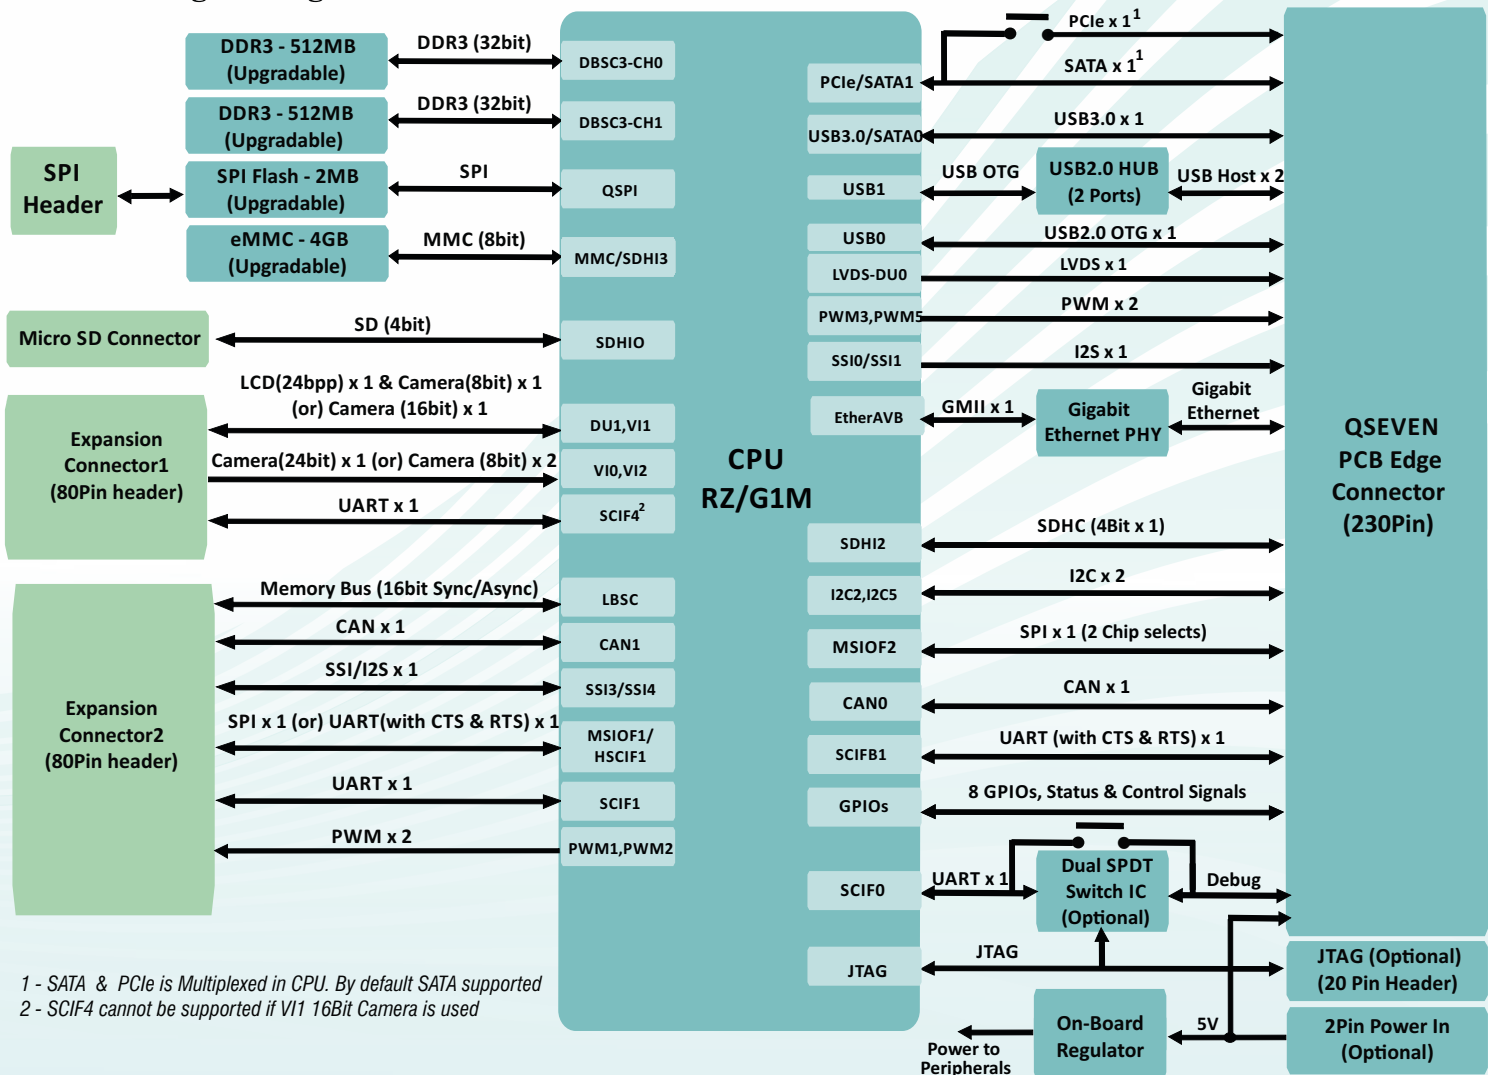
DDR3 - 512MB (Upgradable)
DDR3 (32bit)
DBSC3-CH0
DDR3 - 512MB (Upgradable)
DDR3 (32bit)
DBSC3-CH1
SPI Header
SPI Flash - 2MB (Upgradable)
SPI
QSPI
eMMC - 4GB (Upgradable)
MMC (8bit)
MMC/SDHI3
Micro SD Connector
SD (4bit)
SDHIO
Expansion Connector1 (80Pin header)
LCD(24bpp) x 1 & Camera(8bit) x 1 (or) Camera (16bit) x 1
DU1,VI1
Camera(24bit) x 1 (or) Camera (8bit) x 2
VI0,VI2
UART x 1
SCIF4$^2$
Expansion Connector2 (80Pin header)
Memory Bus (16bit Sync/Async)
LBSC
CAN x 1
CAN1
SSI/I2S x 1
SSI3/SSI4
SPI x 1 (or) UART(with CTS & RTS) x 1
MSIOF1/ HSCIF1
UART x 1
SCIF1
PWM x 2
PWM1,PWM2
CPU RZ/G1M
PCIe x 1$^1$
SATA x 1$^1$
PCIe/SATA1
USB3.0 x 1
USB3.0/SATA0
USB1
USB OTG
USB2.0 HUB (2 Ports)
USB Host x 2
USB0
USB2.0 OTG x 1
LVDS-DU0
LVDS x 1
PWM3,PWM5
PWM x 2
SSI0/SSI1
I2S x 1
EtherAVB
GMII x 1
Gigabit Ethernet PHY
Gigabit Ethernet
QSEVEN PCB Edge Connector (230Pin)
SDHI2
SDHC (4Bit x 1)
I2C2,I2C5
I2C x 2
MSIOF2
SPI x 1 (2 Chip selects)
CAN0
CAN x 1
SCIFB1
UART (with CTS & RTS) x 1
GPIOs
8 GPIOs, Status & Control Signals
SCIF0
UART x 1
Dual SPDT Switch IC (Optional)
Debug
JTAG
JTAG
JTAG (Optional) (20 Pin Header)
1 - SATA & PCIe is Multiplexed in CPU. By default SATA supported
2 - SCIF4 cannot be supported if VI1 16Bit Camera is used
Power to Peripherals
On-Board Regulator
5V
2Pin Power In (Optional)